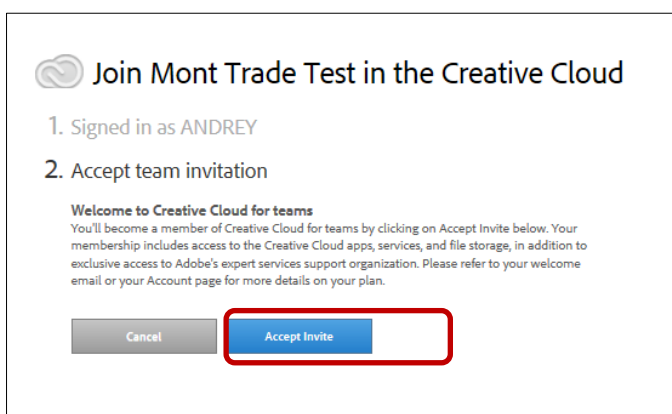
Join Mont Trade Test in the Creative Cloud

1. Signed in as ANDREY

2. Accept team invitation

Welcome to Creative Cloud for teams
You'll become a member of Creative Cloud for teams by clicking on Accept Invite below. Your membership includes access to the Creative Cloud apps, services, and file storage, in addition to exclusive access to Adobe's expert services support organization. Please refer to your welcome email or your Account page for more details on your plan.

Cancel

Accept Invite